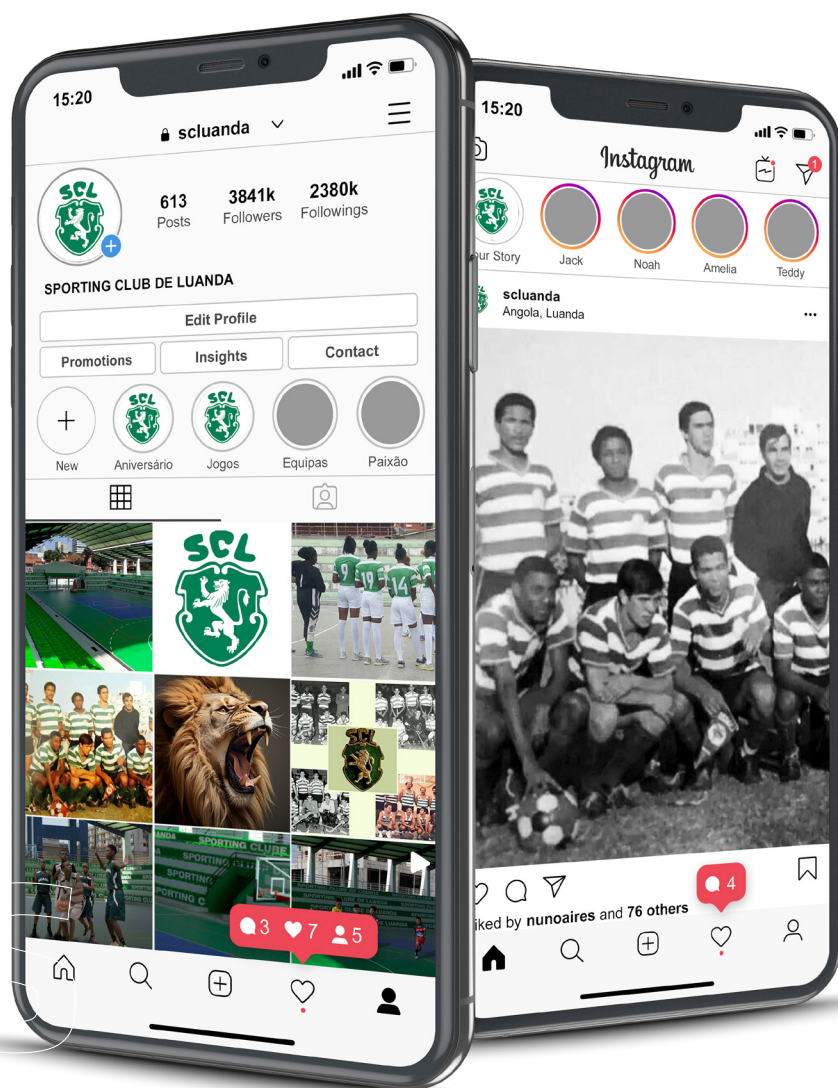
15:20

scluanda

SCL

613
Posts

3841k
Followers

2380k
Followings

SPORTING CLUB DE LUANDA

Edit Profile

Promotions

Insights

Contact

New

Aniversário

Jogos

Equipas

Paixão

SCL

SPORTING CLUBE

SPORTING

3 7 5

15:20

Instagram

1

our Story

Jack

Noah

Amelia

Teddy

scluanda
Angola, Luanda

...

4

iked by nunoaires and 76 others